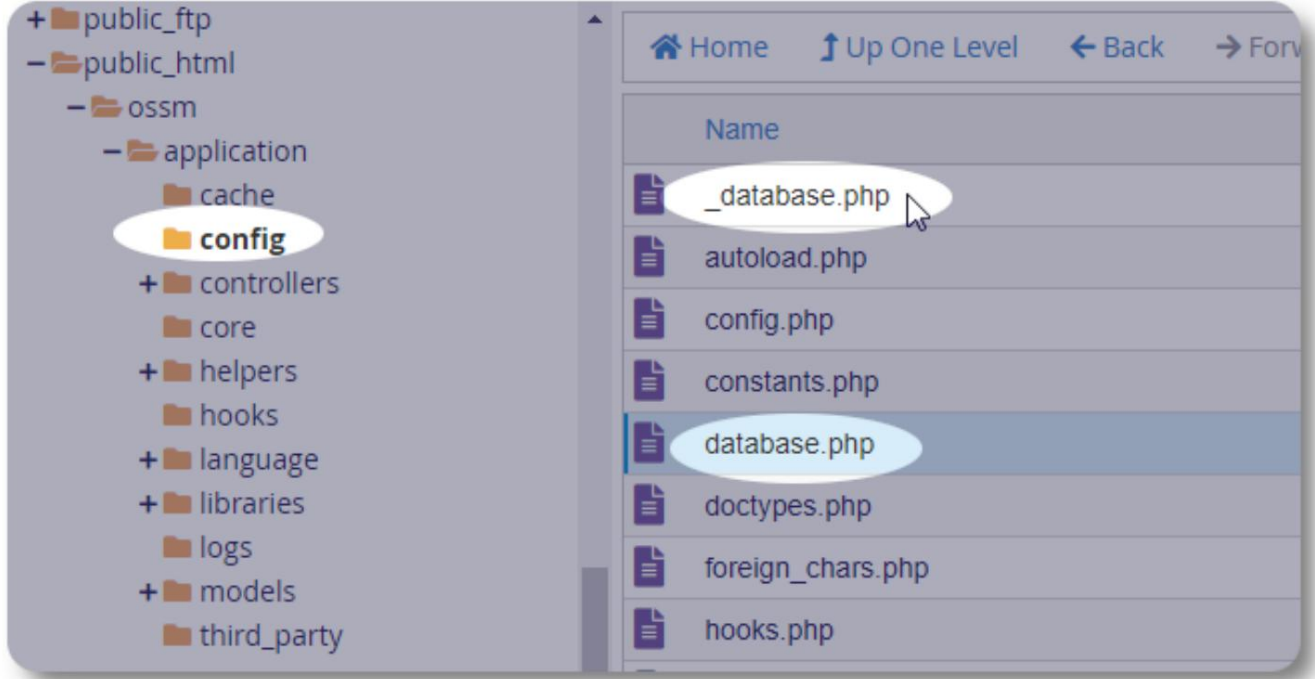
+ public_ftp
− public_html
− ossm
− application
cache
config
+ controllers
core
+ helpers
hooks
+ language
+ libraries
logs
+ models
third_party

Home Up One Level Back Forv

Name
_database.php
autoload.php
config.php
constants.php
database.php
doctypes.php
foreign_chars.php
hooks.php